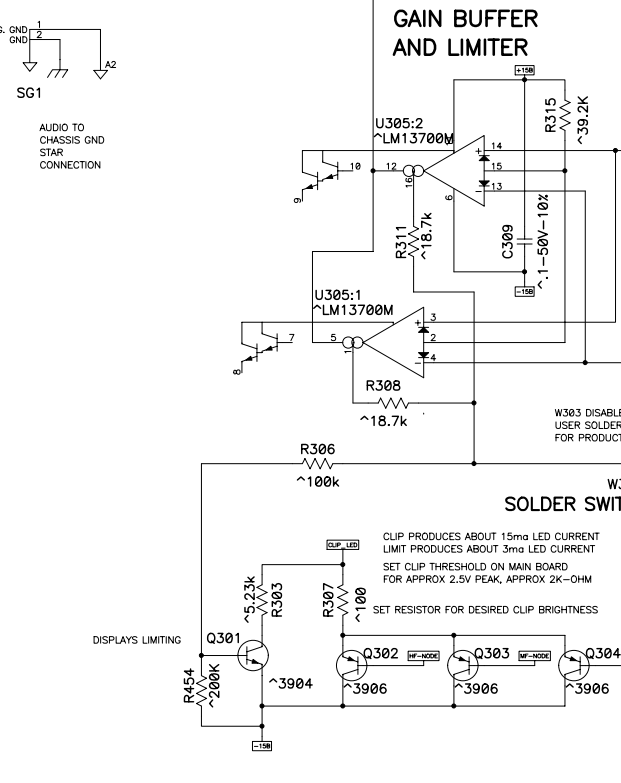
S. GND 1
GND 2

A2

SG1

AUDIO TO CHASSIS GND STAR CONNECTION

GAIN BUFFER AND LIMITER

+15B

R315
^39.2K

U305:2
^LM13700M

14
15
13
16
12
10
9
6

R311
^18.7k

C309
^.1-50V-10%

-15B

U305:1
^LM13700M

3
2
4
5
1
7
8

R308
^18.7k

W303 DISABLE
USER SOLDER
FOR PRODUCT

R306
^100k

W3
SOLDER SWIT

CLIP PRODUCES ABOUT 15ma LED CURRENT
LIMIT PRODUCES ABOUT 3ma LED CURRENT

SET CLIP THRESHOLD ON MAIN BOARD
FOR APPROX 2.5V PEAK, APPROX 2K-OHM

CLIP_LED

^5.23k
R303

R307
^100

SET RESISTOR FOR DESIRED CLIP BRIGHTNESS

DISPLAYS LIMITING

Q301

R454
^200K

^3904

Q302
HF-NODE
^3906

Q303
MF-NODE
^3906

Q304
^3906

-15B